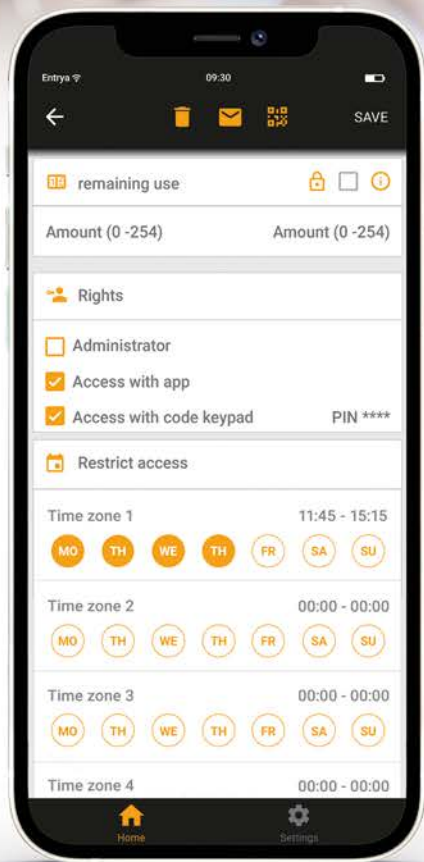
Entrya
09:30

SAVE

remaining use

Amount (0 -254)
Amount (0 -254)

Rights

Administrator
Access with app
Access with code keypad
PIN ****

Restrict access

Time zone 1
11:45 - 15:15
MO TH WE TH FR SA SU

Time zone 2
00:00 - 00:00
MO TH WE TH FR SA SU

Time zone 3
00:00 - 00:00
MO TH WE TH FR SA SU

Time zone 4
00:00 - 00:00

Home
Settings